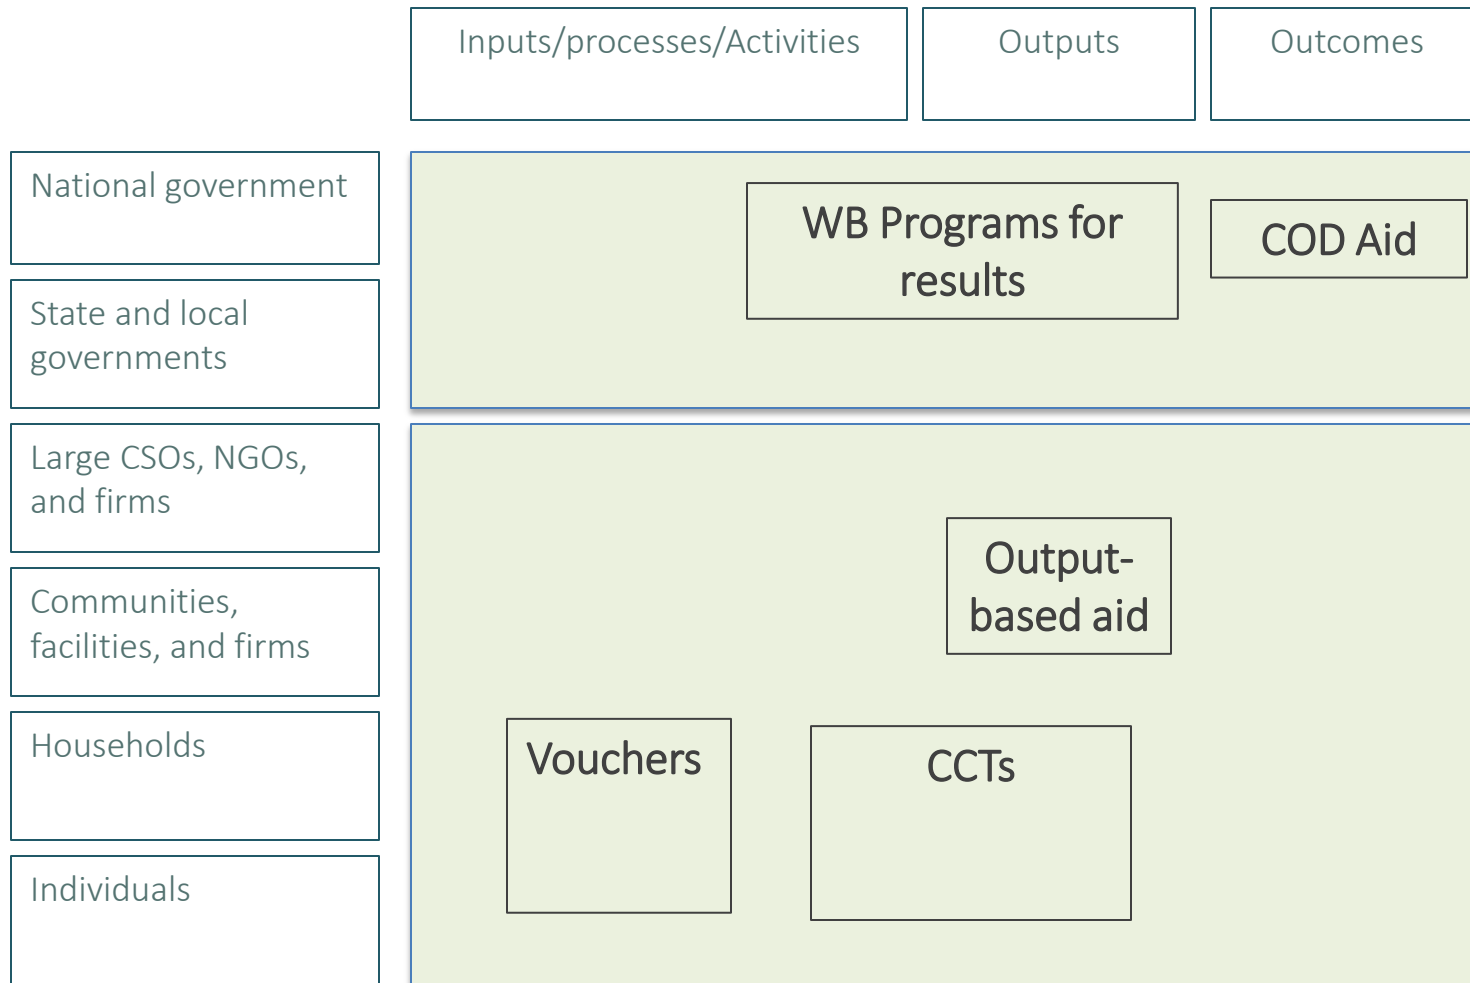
Inputs/processes/Activities

Outputs

Outcomes

National government

State and local governments

Large CSOs, NGOs, and firms

Communities, facilities, and firms

Households

Individuals

WB Programs for results

COD Aid

Output-based aid

Vouchers

CCTs